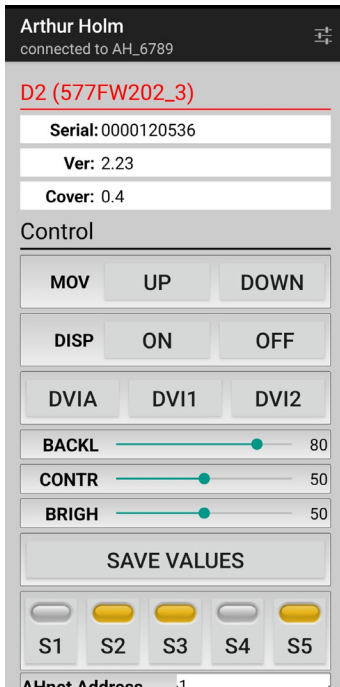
Arthur Holm
connected to AH_6789

D2 (577FW202_3)

Serial: 0000120536

Ver: 2.23

Cover: 0.4

Control

MOV UP DOWN

DISP ON OFF

DVIA DVI1 DVI2

BACKL 80

CONTR 50

BRIGH 50

SAVE VALUES

S1 S2 S3 S4 S5

AHnet Address 1